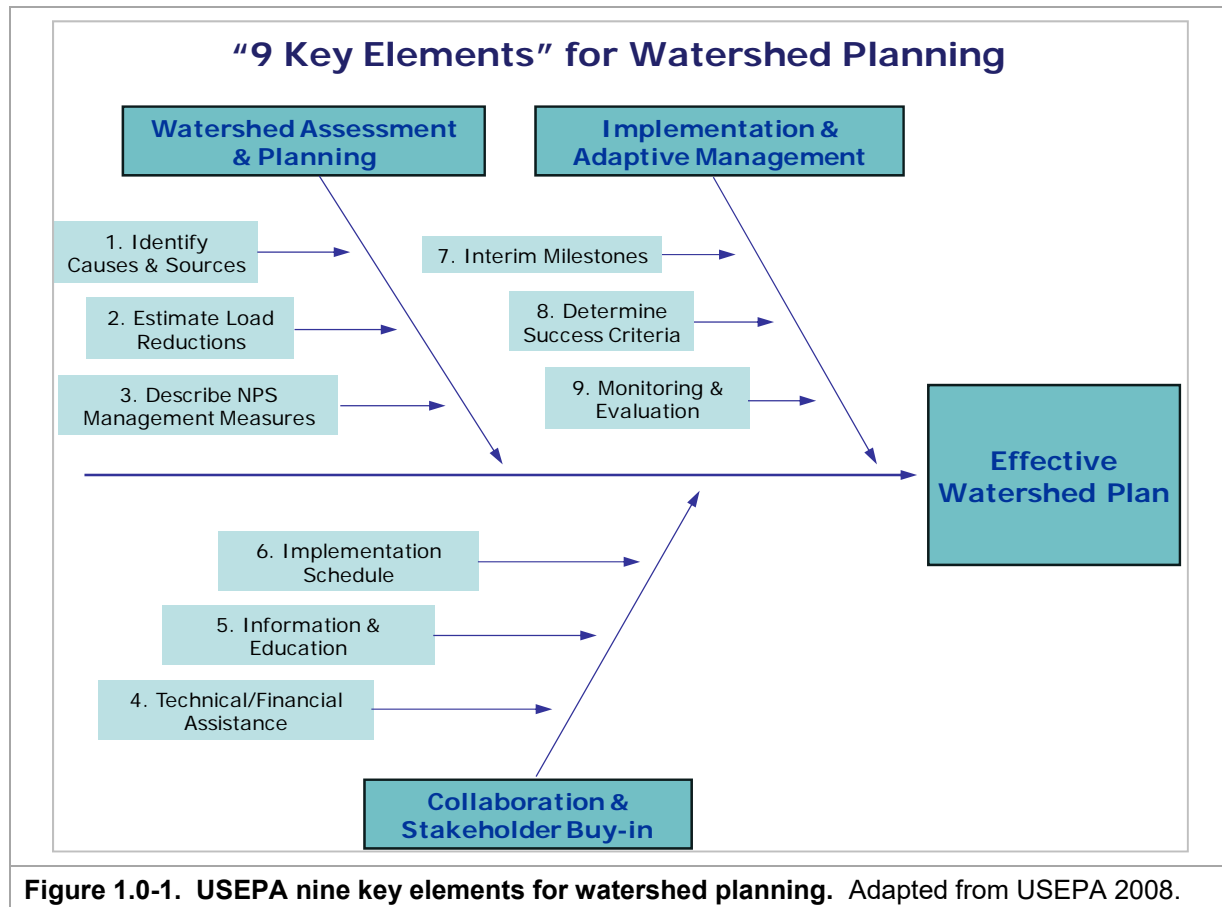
“9 Key Elements” for Watershed Planning

Watershed Assessment & Planning

Implementation & Adaptive Management

1. Identify Causes & Sources

2. Estimate Load Reductions

3. Describe NPS Management Measures

7. Interim Milestones

8. Determine Success Criteria

9. Monitoring & Evaluation

Effective Watershed Plan

6. Implementation Schedule

5. Information & Education

4. Technical/Financial Assistance

Collaboration & Stakeholder Buy-in

**Figure 1.0-1. USEPA nine key elements for watershed planning.** Adapted from USEPA 2008.